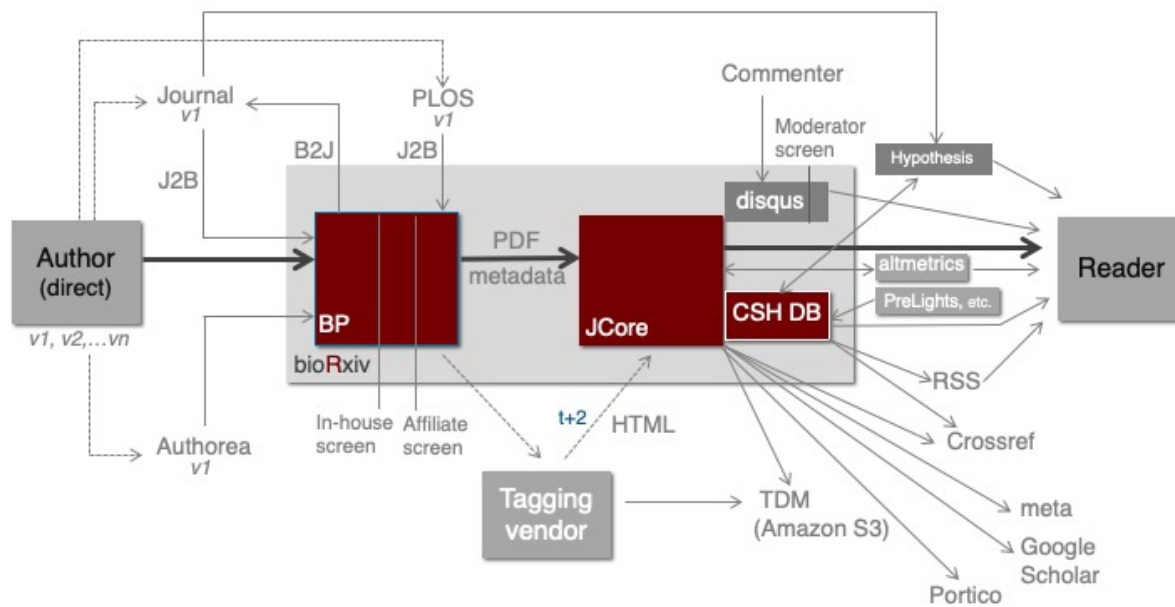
Journal
v1

PLOS
v1

Commenter

Moderator screen

B2J

J2B

J2B

Hypothesis

disqus

Author
(direct)

v1, v2,…vn

PDF
metadata

BP

JCore

altmetrics

Reader

CSH DB

PreLights, etc.

bioRxiv

RSS

In-house screen

Affiliate screen

t+2

HTML

Crossref

Authorea
v1

Tagging vendor

TDM
(Amazon S3)

meta

Google Scholar

Portico